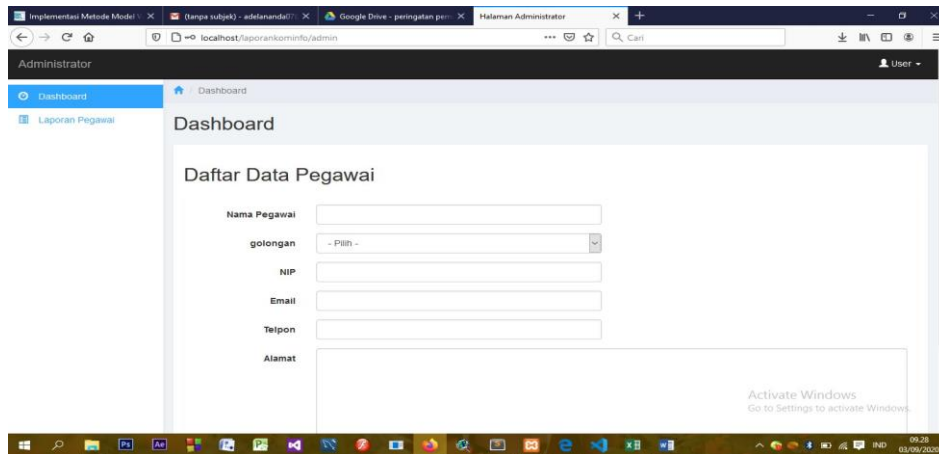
Implementasi Metode Model ×   (tanpa subjek) - adelananda07 ×   Google Drive - peringatan pem ×   Halaman Administrator ×   +

localhost/laporankominfo/admin   Q Cari

Administrator   User

Dashboard
Laporan Pegawai

Dashboard

Dashboard

Daftar Data Pegawai

Nama Pegawai

golongan   - Pilih -

NIP

Email

Telpon

Alamat

Activate Windows
Go to Settings to activate Windows.

IND   09.28 03/09/2020